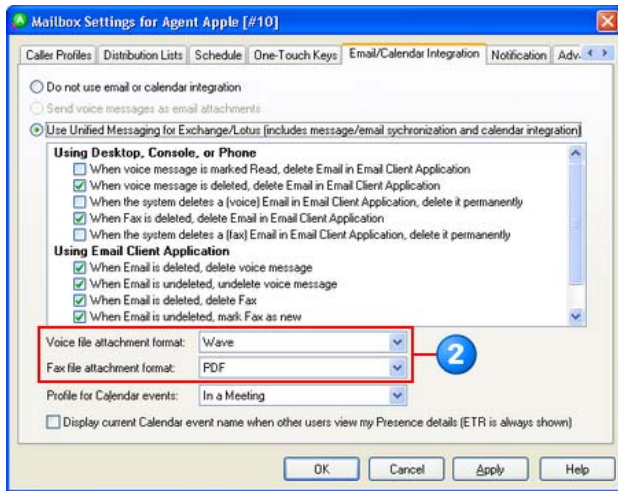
Mailbox Settings for Agent Apple [#10]

Caller Profiles | Distribution Lists | Schedule | One-Touch Keys | Email/Calendar Integration | Notification | Adv.

Do not use email or calendar integration

Send voice messages as email attachments

Use Unified Messaging for Exchange/Lotus (includes message/email sychronization and calendar integration)

Using Desktop, Console, or Phone
When voice message is marked Read, delete Email in Email Client Application
When voice message is deleted, delete Email in Email Client Application
When the system deletes a (voice) Email in Email Client Application, delete it permanently
When Fax is deleted, delete Email in Email Client Application
When the system deletes a (fax) Email in Email Client Application, delete it permanently
Using Email Client Application
When Email is deleted, delete voice message
When Email is undeleted, undelete voice message
When Email is deleted, delete Fax
When Email is undeleted, mark Fax as new

Voice file attachment format: Wave
Fax file attachment format: PDF
2
Profile for Calendar events: In a Meeting

Display current Calendar event name when other users view my Presence details (ETR is always shown)

OK | Cancel | Apply | Help